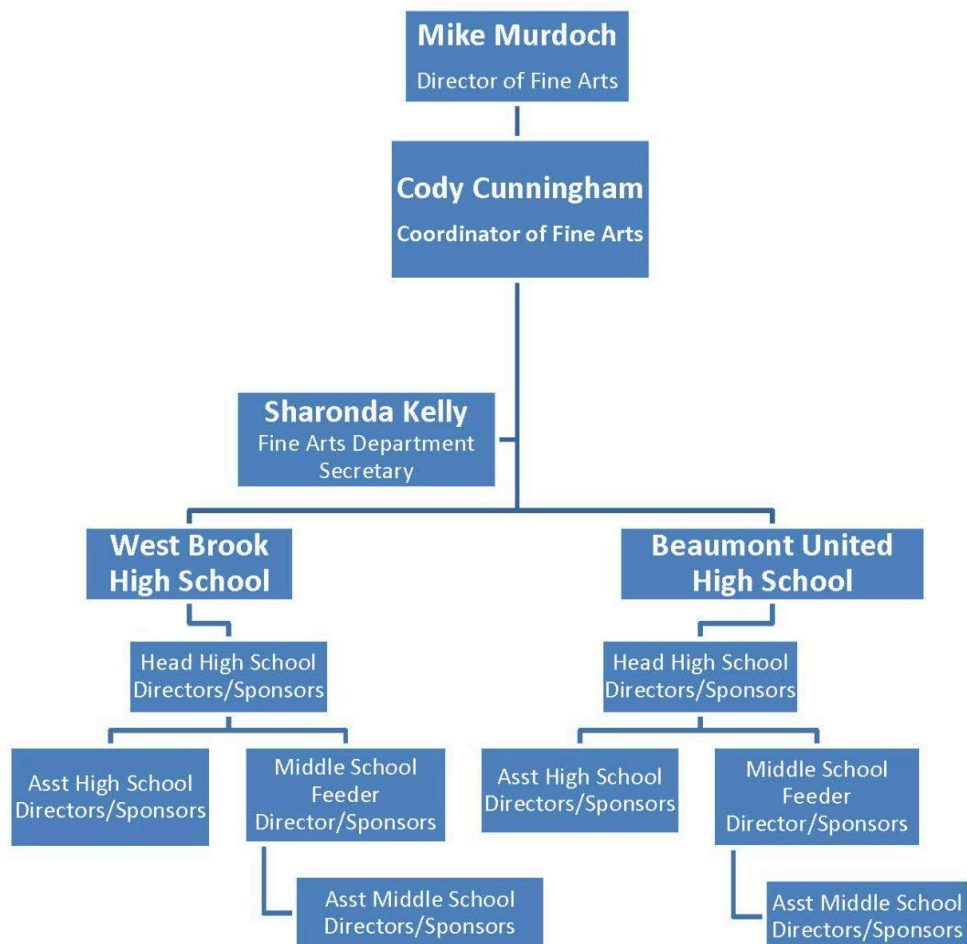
Mike Murdoch
Director of Fine Arts

Cody Cunningham
Coordinator of Fine Arts

Sharonda Kelly
Fine Arts Department Secretary

West Brook High School

Head High School Directors/Sponsors

Asst High School Directors/Sponsors

Middle School Feeder Director/Sponsors

Asst Middle School Directors/Sponsors

Beaumont United High School

Head High School Directors/Sponsors

Asst High School Directors/Sponsors

Middle School Feeder Director/Sponsors

Asst Middle School Directors/Sponsors